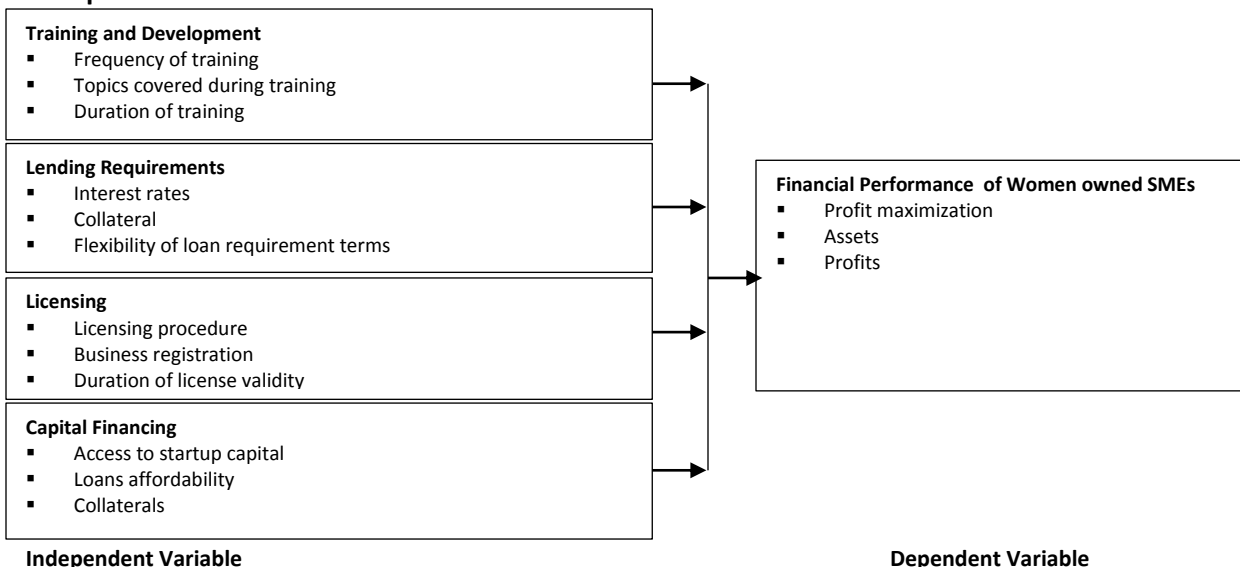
**Training and Development**
- Frequency of training
- Topics covered during training
- Duration of training

**Lending Requirements**
- Interest rates
- Collateral
- Flexibility of loan requirement terms

**Licensing**
- Licensing procedure
- Business registration
- Duration of license validity

**Capital Financing**
- Access to startup capital
- Loans affordability
- Collaterals

**Financial Performance of Women owned SMEs**
- Profit maximization
- Assets
- Profits

**Independent Variable**

**Dependent Variable**